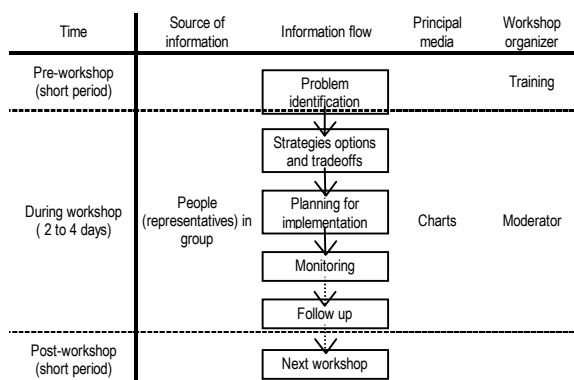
| Time | Source of information | Information flow | Principal media | Workshop organizer |
|---|---|---|---|---|
| Pre-workshop (short period) | | Problem identification | | Training |
| During workshop ( 2 to 4 days) | People (representatives) in group | Strategies options and tradeoffs<br>Planning for implementation<br>Monitoring<br>Follow up | Charts | Moderator |
| Post-workshop (short period) | | Next workshop | | |